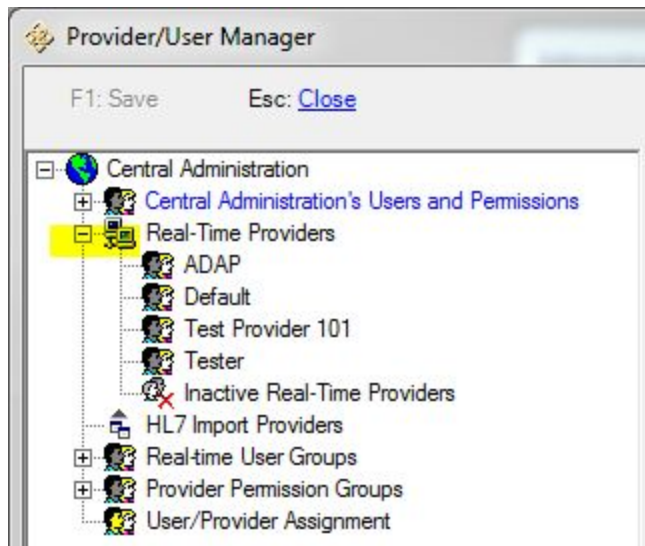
Provider/User Manager

F1: Save Esc: Close

Central Administration
Central Administration's Users and Permissions
Real-Time Providers
ADAP
Default
Test Provider 101
Tester
Inactive Real-Time Providers
HL7 Import Providers
Real-time User Groups
Provider Permission Groups
User/Provider Assignment